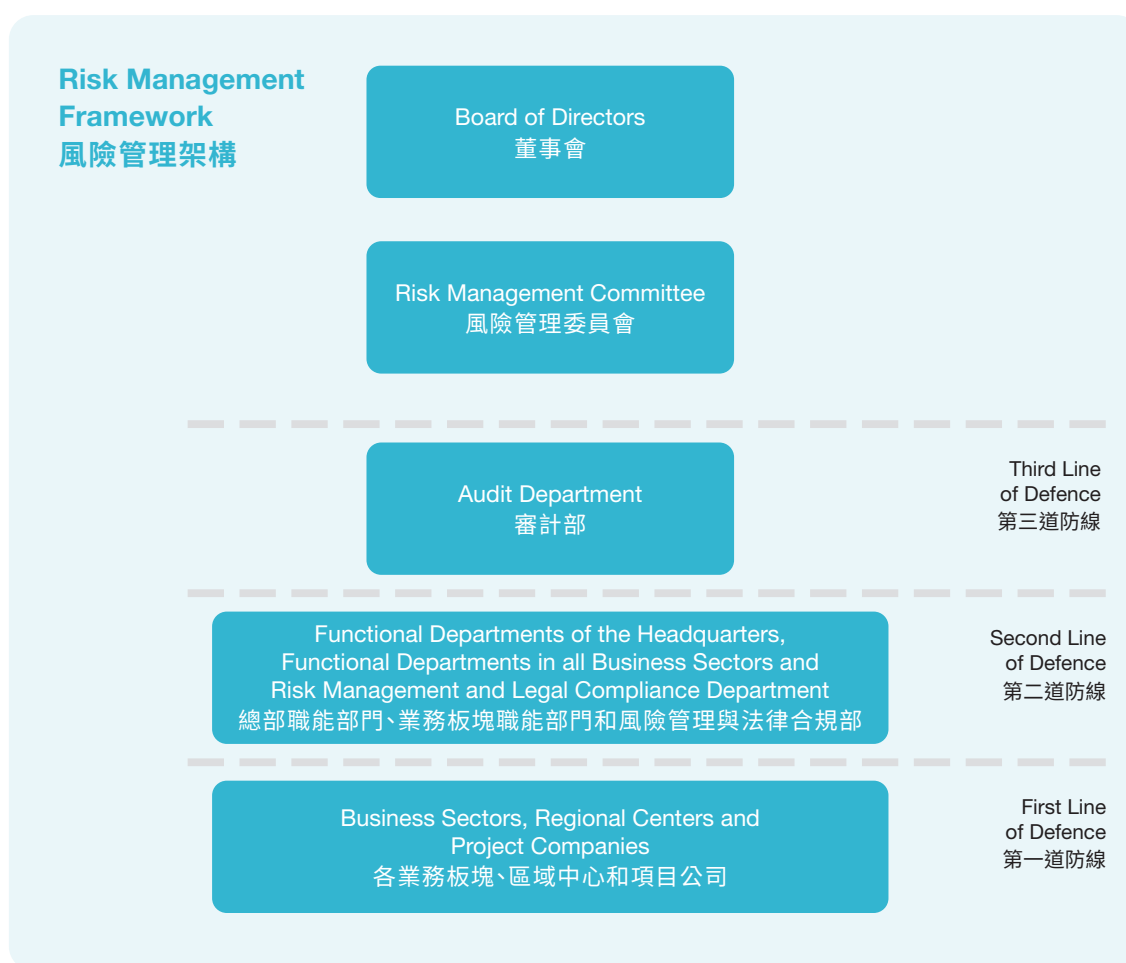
Risk Management Framework
風險管理架構

Board of Directors
董事會

Risk Management Committee
風險管理委員會

Audit Department
審計部

Third Line of Defence
第三道防線

Functional Departments of the Headquarters, Functional Departments in all Business Sectors and Risk Management and Legal Compliance Department
總部職能部門、業務板塊職能部門和風險管理與法律合規部

Second Line of Defence
第二道防線

Business Sectors, Regional Centers and Project Companies
各業務板塊、區域中心和項目公司

First Line of Defence
第一道防線